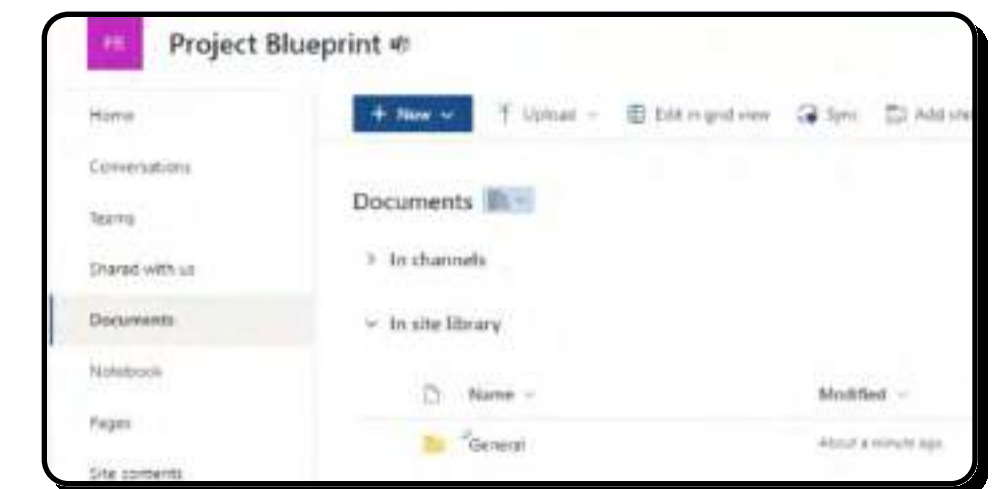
PB

Project Blueprint

Home

Conversations

Teams

Shared with us

Documents

Notebook

Pages

Site contents

+ New

Upload

Edit in grid view

Sync

Add sh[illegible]

Documents

In channels

In site library

Name

Modified

General

About a minute ago